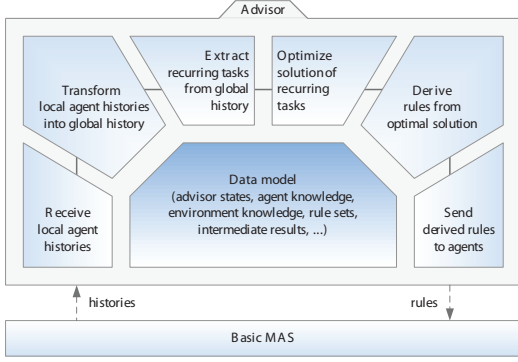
Advisor

Transform local agent histories into global history

Extract recurring tasks from global history

Optimize solution of recurring tasks

Derive rules from optimal solution

Receive local agent histories

Data model (advisor states, agent knowledge, environment knowledge, rule sets, intermediate results, ...)

Send derived rules to agents

histories

rules

Basic MAS